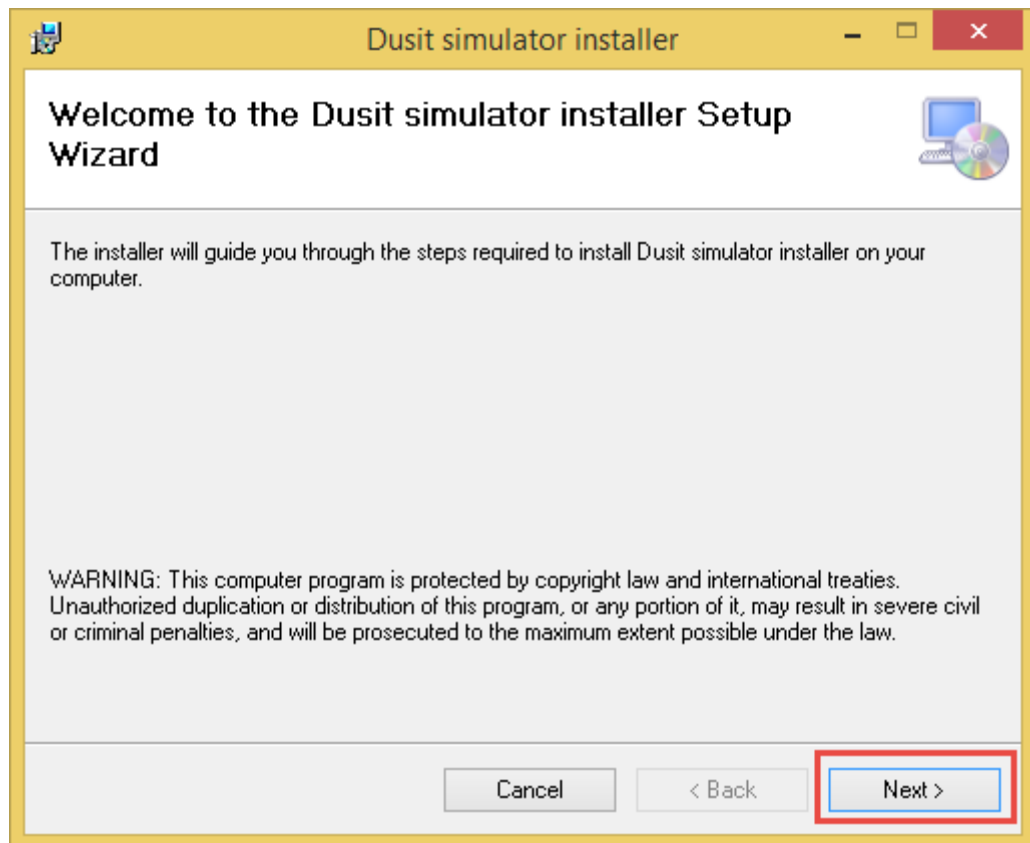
Dusit simulator installer

Welcome to the Dusit simulator installer Setup Wizard

The installer will guide you through the steps required to install Dusit simulator installer on your computer.

WARNING: This computer program is protected by copyright law and international treaties. Unauthorized duplication or distribution of this program, or any portion of it, may result in severe civil or criminal penalties, and will be prosecuted to the maximum extent possible under the law.

Cancel  < Back  Next >